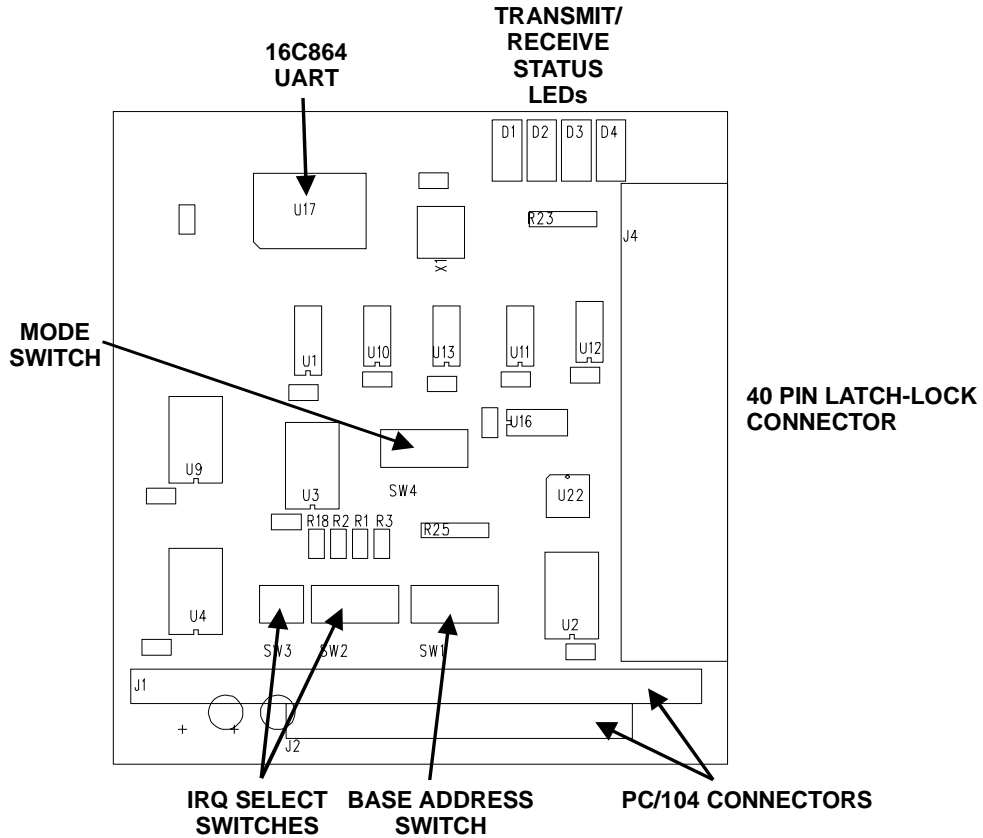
16C864
UART

TRANSMIT/
RECEIVE
STATUS
LEDs

D1 D2 D3 D4

U17

R23

J4

X1

MODE
SWITCH

U1 U10 U13 U11 U12

40 PIN LATCH-LOCK
CONNECTOR

U16

U9

U3

SW4

U22

R18 R2 R1 R3

R25

U4

U2

SW3 SW2 SW1

J1

+ +

J2

IRQ SELECT
SWITCHES

BASE ADDRESS
SWITCH

PC/104 CONNECTORS